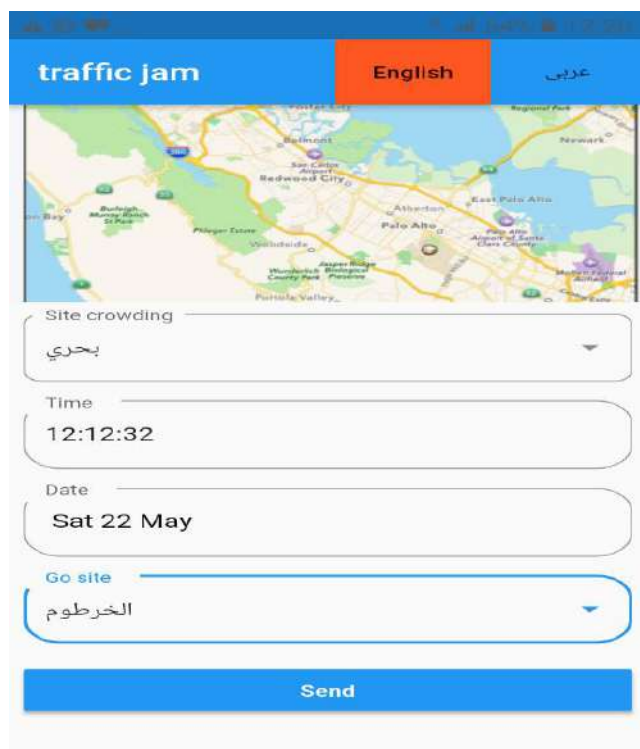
traffic jam

English

عربي

Foster City
Regional Park
Belmont
Newark
San Carlos Airport
Redwood City
East Palo Alto
Atherton
Burleigh Murray Ranch St Park
Palo Alto
Pilleger Estate
Woodside
Palo Alto Airport of Santa Clara County
Jasper Ridge Biological Preserve
Wunderlich County Park
Moffett Federal Airfield
Portola Valley

Site crowding
بحري

Time
12:12:32

Date
Sat 22 May

Go site
الخرطوم

Send